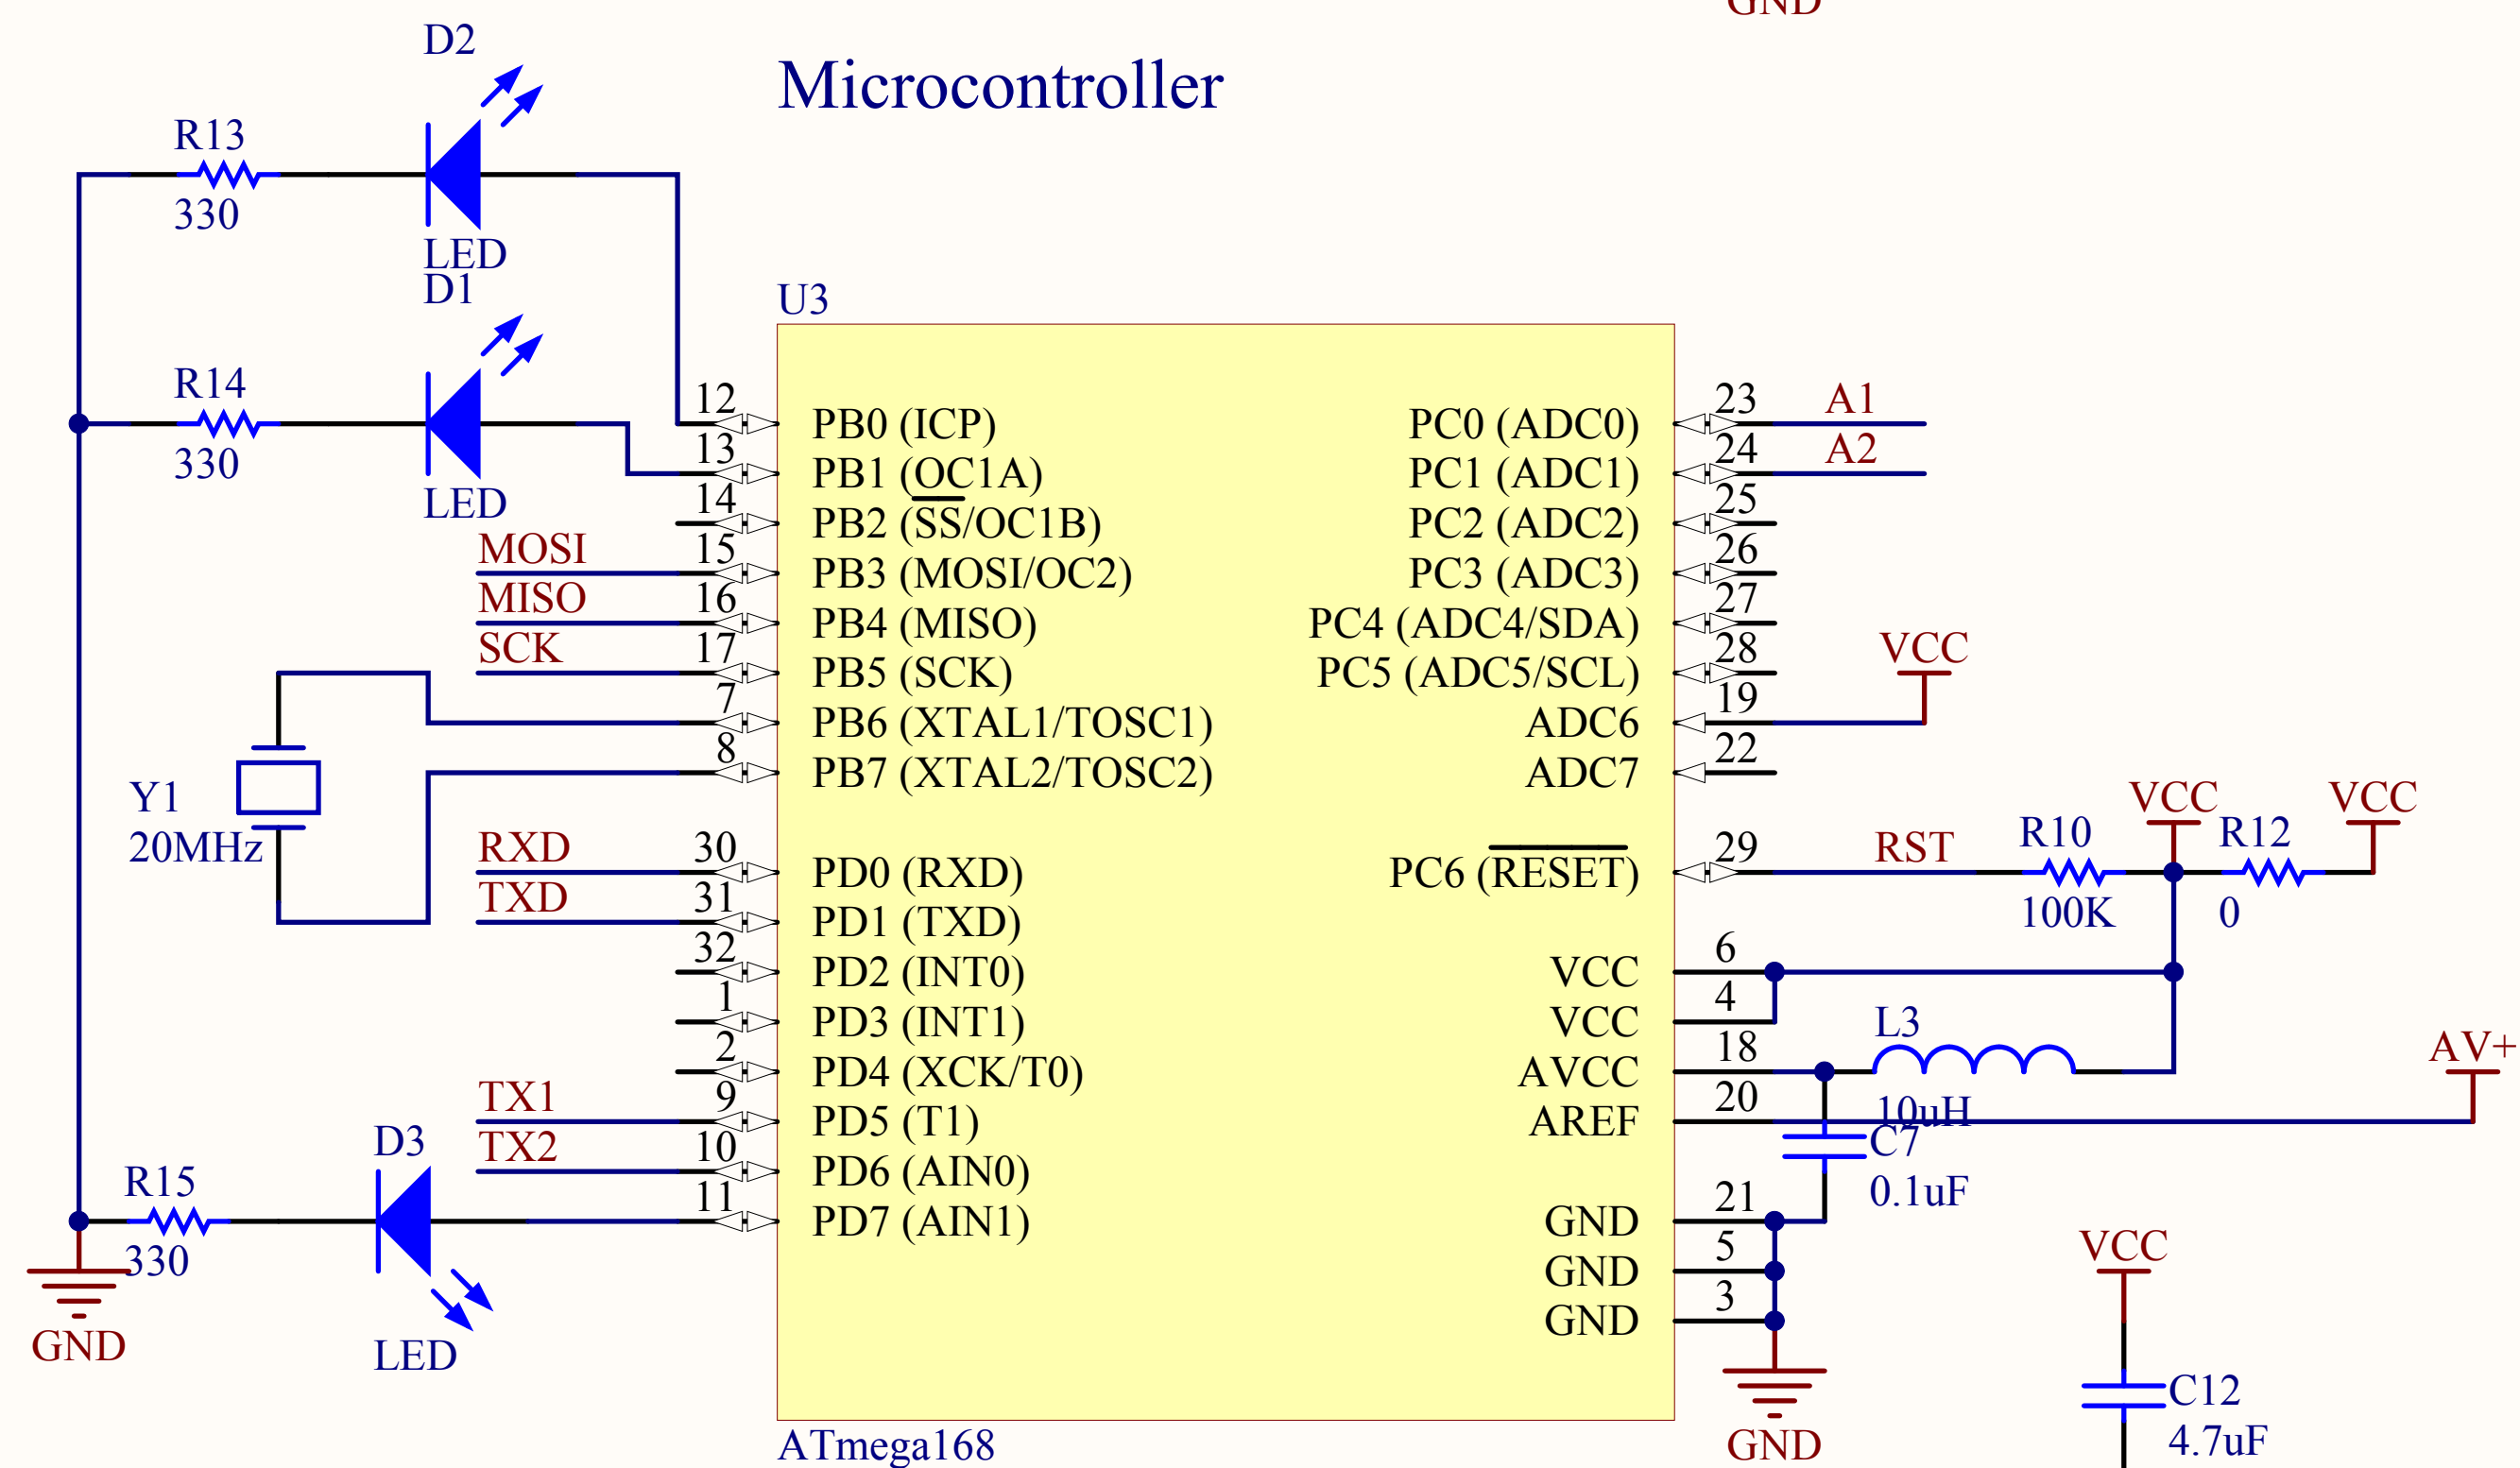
GND

Microcontroller

D2
R13
330
LED
D1
R14
330
LED

U3

12 PB0 (ICP)
13 PB1 (OC1A)
14 PB2 ($\overline{SS}$/OC1B)
MOSI 15 PB3 (MOSI/OC2)
MISO 16 PB4 (MISO)
SCK 17 PB5 (SCK)
7 PB6 (XTAL1/TOSC1)
8 PB7 (XTAL2/TOSC2)
Y1
20MHz
RXD 30 PD0 (RXD)
TXD 31 PD1 (TXD)
32 PD2 (INT0)
1 PD3 (INT1)
2 PD4 (XCK/T0)
TX1 9 PD5 (T1)
TX2 10 PD6 (AIN0)
11 PD7 (AIN1)
D3
R15
330
GND
LED

PC0 (ADC0) 23 A1
PC1 (ADC1) 24 A2
PC2 (ADC2) 25
PC3 (ADC3) 26
PC4 (ADC4/SDA) 27
PC5 (ADC5/SCL) 28
VCC
ADC6 19
ADC7 22
VCC
VCC
PC6 ($\overline{RESET}$) 29 RST
R10
100K
R12
0
VCC 6
VCC 4
L3
AVCC 18
AV+
AREF 20
10uH
C7
0.1uF
GND 21
GND 5
GND 3
GND
VCC
C12
4.7uF
ATmega168